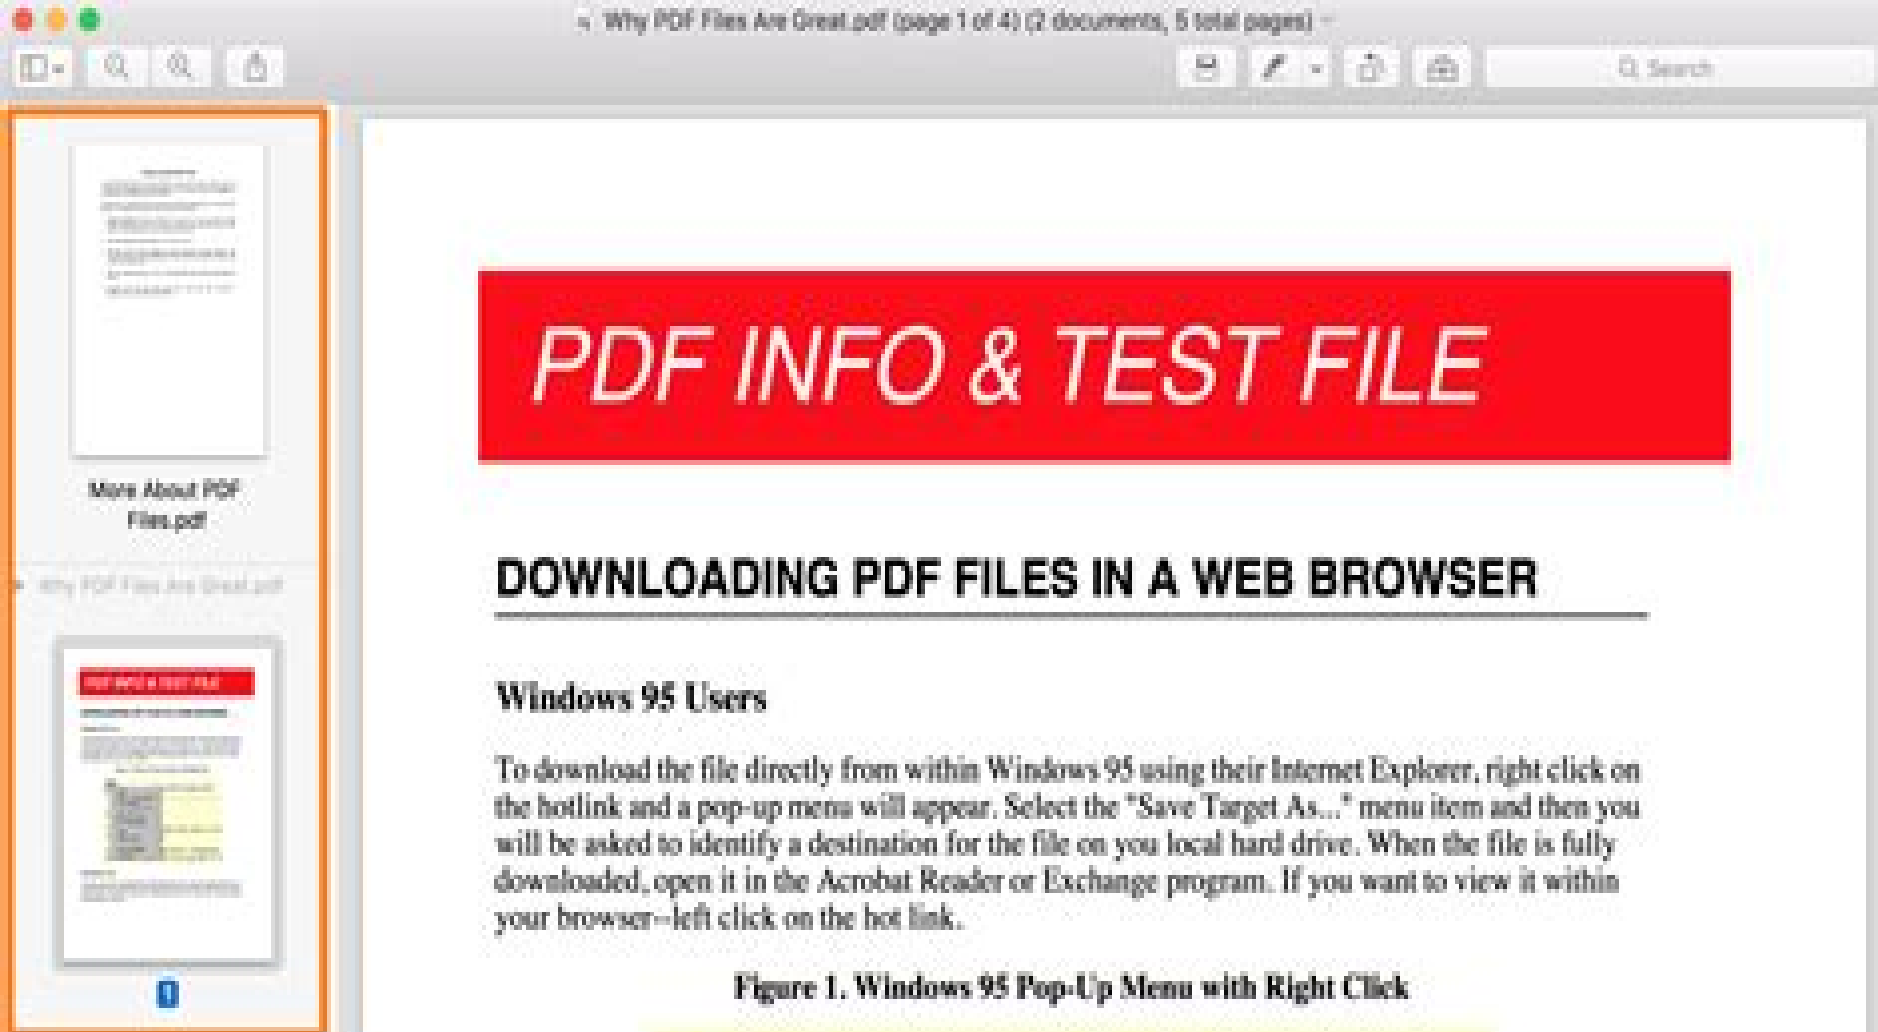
Why PDF Files Are Great.pdf (page 1 of 4) (2 documents, 5 total pages)

Search

More About PDF Files.pdf

Why PDF Files Are Great.pdf

1

PDF INFO & TEST FILE

DOWNLOADING PDF FILES IN A WEB BROWSER

Windows 95 Users

To download the file directly from within Windows 95 using their Internet Explorer, right click on the hotlink and a pop-up menu will appear. Select the "Save Target As..." menu item and then you will be asked to identify a destination for the file on you local hard drive. When the file is fully downloaded, open it in the Acrobat Reader or Exchange program. If you want to view it within your browser--left click on the hot link.

Figure 1. Windows 95 Pop-Up Menu with Right Click